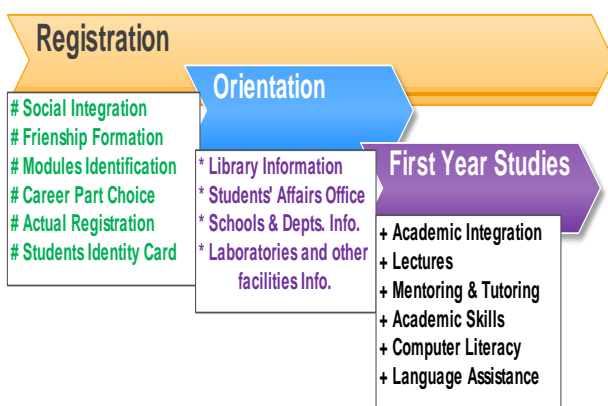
Registration

# Social Integration
# Frienship Formation
# Modules Identification
# Career Part Choice
# Actual Registration
# Students Identity Card

Orientation

* Library Information
* Students' Affairs Office
* Schools & Depts. Info.
* Laboratories and other facilities Info.

First Year Studies

+ Academic Integration
+ Lectures
+ Mentoring & Tutoring
+ Academic Skills
+ Computer Literacy
+ Language Assistance